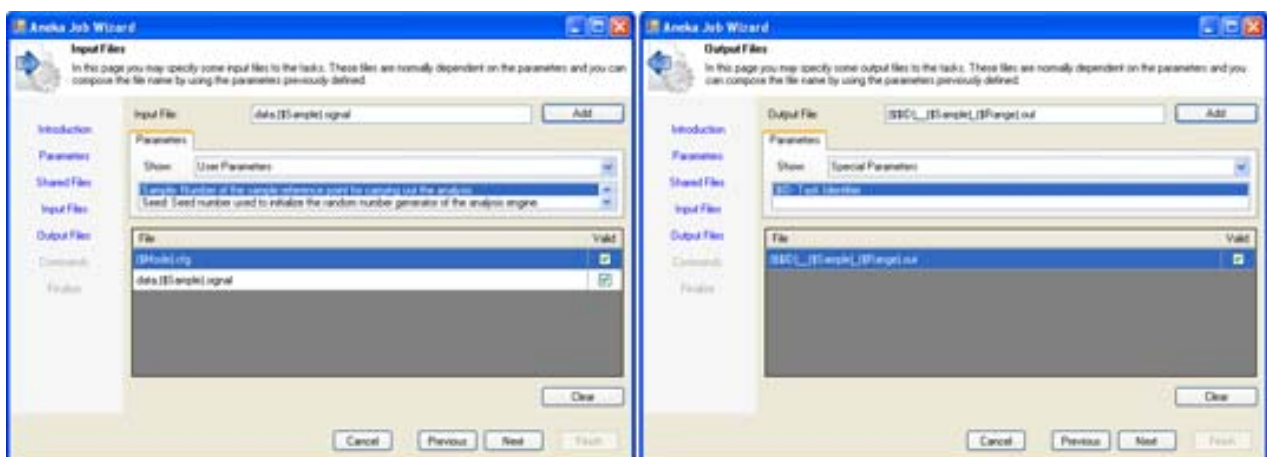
Aneka Job Wizard

Input Files

In this page you may specify some input files to the tasks. These files are normally dependent on the parameters and you can compose the file name by using the parameters previously defined.

Introduction
Parameters
Shared Files
Input Files
Output Files
Commands
Finalize

Input File: data.{$Sample}.signal
Add

Parameters
Show: User Parameters
Sample: Number of the sample reference point for carrying out the analysis
Seed: Seed number used to initialize the random number generator of the analysis engine

| File | Valid |
|---|---|
| {$Model}.cfg | ☑ |
| data.{$Sample}.signal | ☑ |

Clear

Cancel Previous Next Finish

Aneka Job Wizard

Output Files

In this page you may specify some output files to the tasks. These files are normally dependent on the parameters and you can compose the file name by using the parameters previously defined.

Introduction
Parameters
Shared Files
Input Files
Output Files
Commands
Finalize

Output File: {$$ID}_{$Sample}_{$Range}.out
Add

Parameters
Show: Special Parameters
$ID: Task Identifier

| File | Valid |
|---|---|
| {$$ID}_{$Sample}_{$Range}.out | ☑ |

Clear

Cancel Previous Next Finish